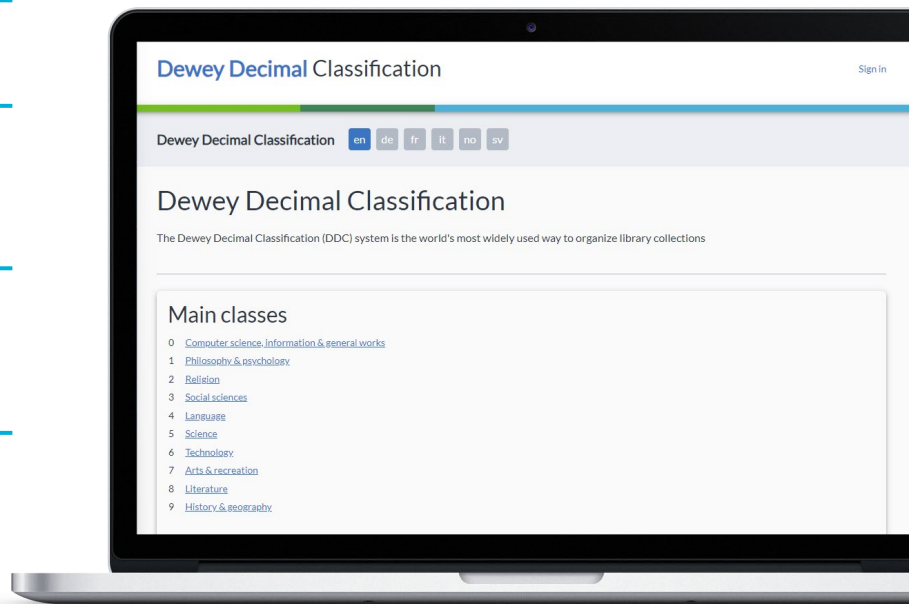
Dewey Decimal Classification

Sign in

Dewey Decimal Classification en de fr it no sv

Dewey Decimal Classification

The Dewey Decimal Classification (DDC) system is the world's most widely used way to organize library collections

Main classes

0 Computer science, information & general works
1 Philosophy & psychology
2 Religion
3 Social sciences
4 Language
5 Science
6 Technology
7 Arts & recreation
8 Literature
9 History & geography